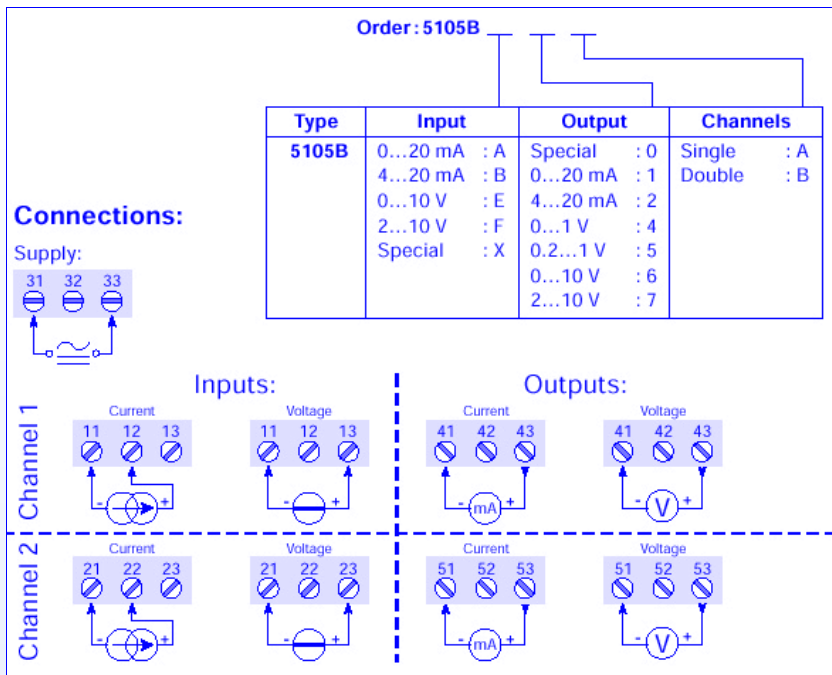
Order: 5105B

| Type | Input | Output | Channels |
|---|---|---|---|
| 5105B | 0…20 mA : A<br>4…20 mA : B<br>0…10 V : E<br>2…10 V : F<br>Special : X | Special : 0<br>0…20 mA : 1<br>4…20 mA : 2<br>0…1 V : 4<br>0.2…1 V : 5<br>0…10 V : 6<br>2…10 V : 7 | Single : A<br>Double : B |

Connections:

Supply:

31 32 33

Inputs:

Outputs:

Channel 1

Current

11 12 13

- +

Voltage

11 12 13

- +

Current

41 42 43

- mA +

Voltage

41 42 43

- V +

Channel 2

Current

21 22 23

- +

Voltage

21 22 23

- +

Current

51 52 53

- mA +

Voltage

51 52 53

- V +